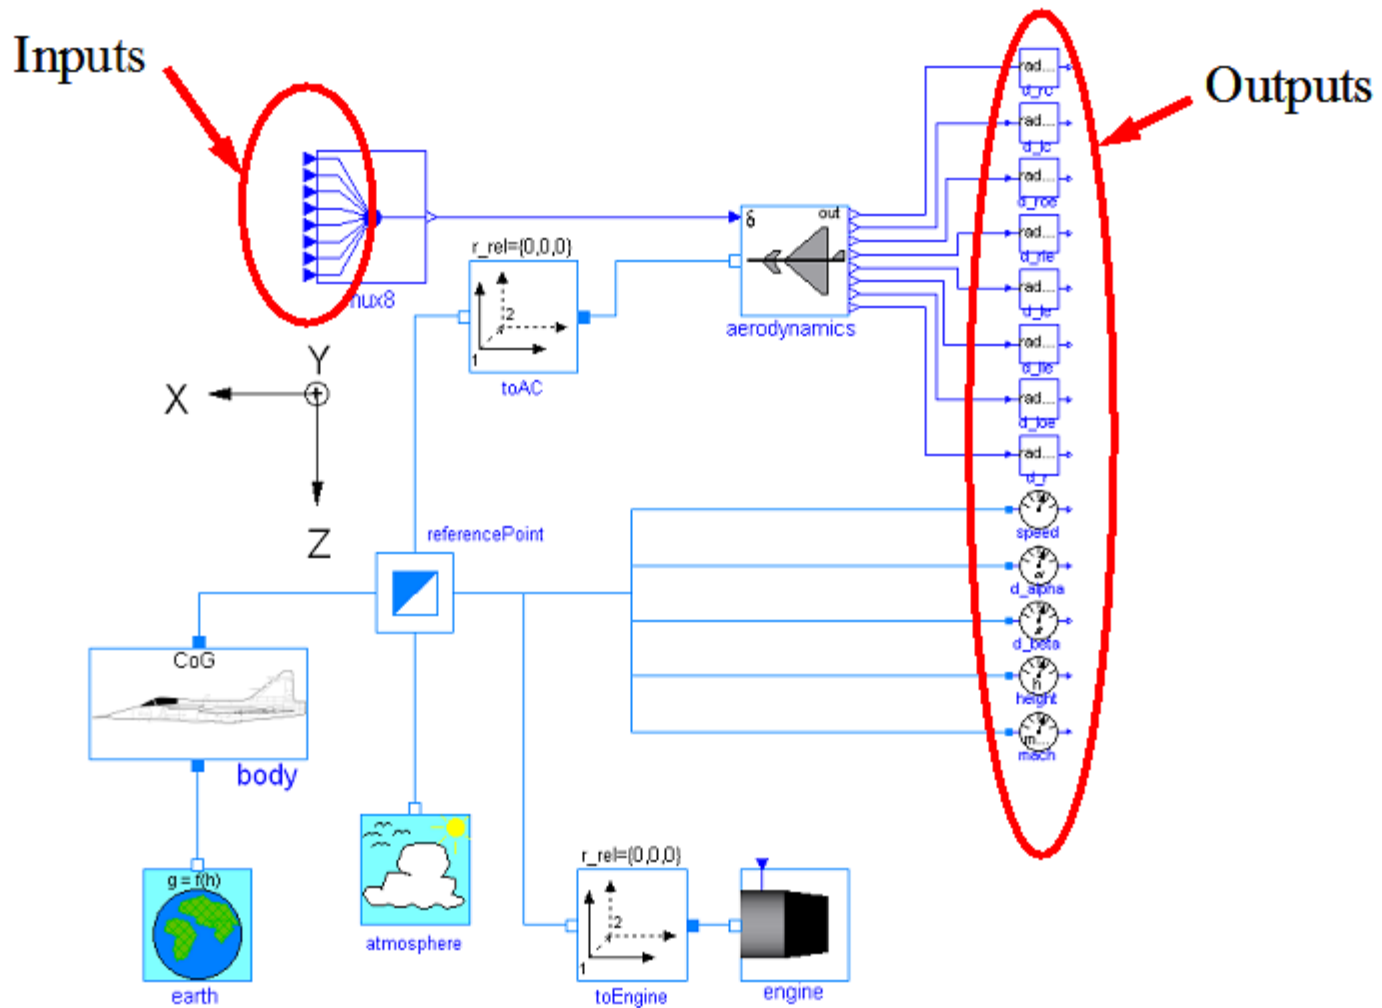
Inputs

Outputs

mux8

r_rel={0,0,0}

2

1

toAC

δ

out

aerodynamics

rad...
d_rc
rad...
d_lc
rad...
d_roe
rad...
d_rie
rad...
d_lie
rad...
d_lie
rad...
d_loe
rad...
d_r

speed
d_alpha
d_beta
h
height
m
mach

Y

X

Z

referencePoint

CoG

body

g = f(h)

earth

atmosphere

r_rel={0,0,0}

2

1

toEngine

engine